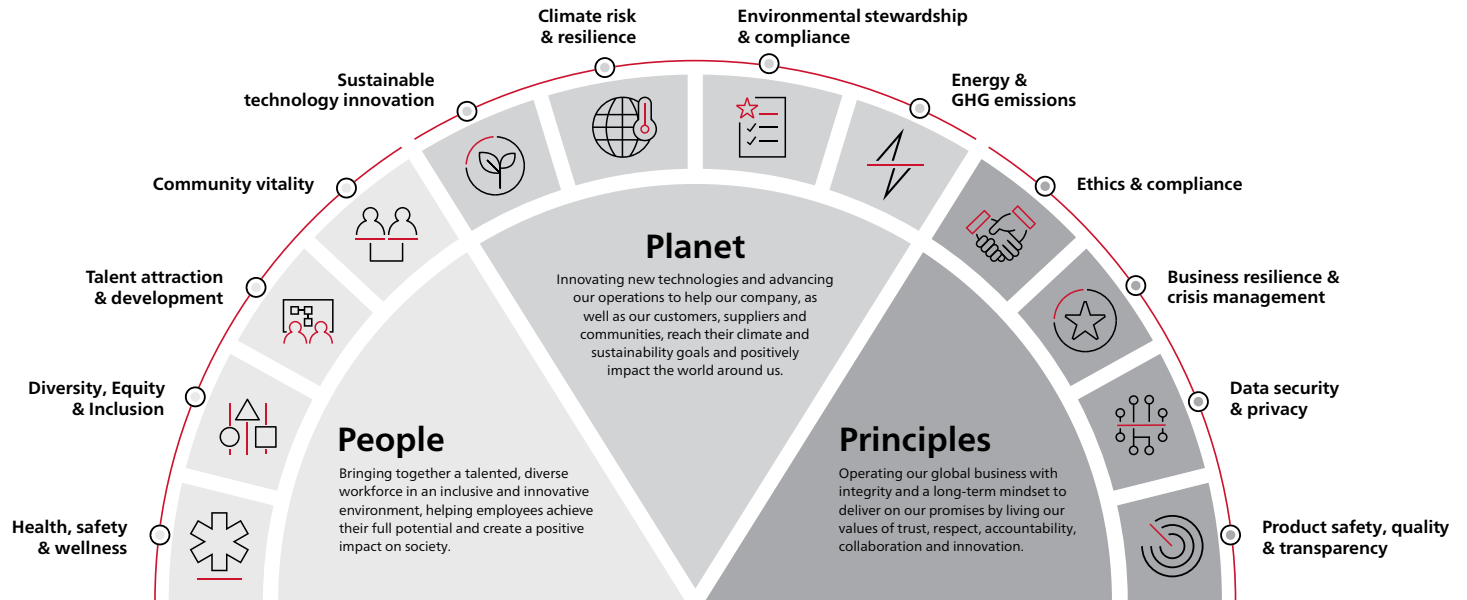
Climate risk & resilience

Environmental stewardship & compliance

Sustainable technology innovation

Energy & GHG emissions

Community vitality

Ethics & compliance

Talent attraction & development

Business resilience & crisis management

Diversity, Equity & Inclusion

Data security & privacy

Health, safety & wellness

Product safety, quality & transparency

Planet

Innovating new technologies and advancing our operations to help our company, as well as our customers, suppliers and communities, reach their climate and sustainability goals and positively impact the world around us.

People

Bringing together a talented, diverse workforce in an inclusive and innovative environment, helping employees achieve their full potential and create a positive impact on society.

Principles

Operating our global business with integrity and a long-term mindset to deliver on our promises by living our values of trust, respect, accountability, collaboration and innovation.